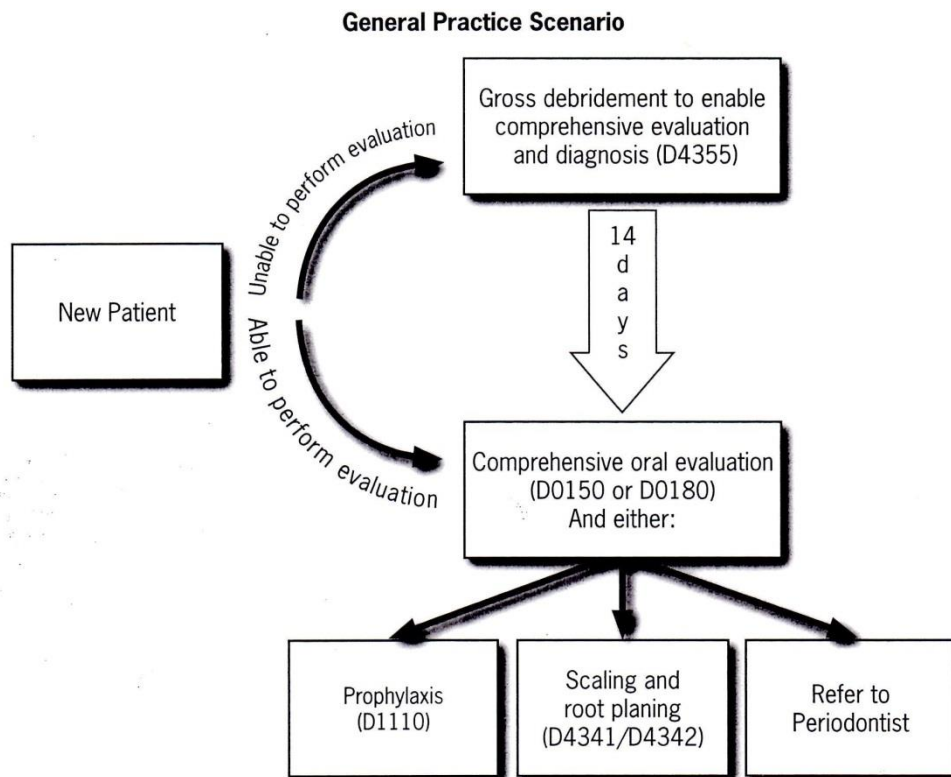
General Practice Scenario

New Patient

Unable to perform evaluation

Able to perform evaluation

Gross debridement to enable comprehensive evaluation and diagnosis (D4355)

14 days

Comprehensive oral evaluation (D0150 or D0180) And either:

Prophylaxis (D1110)

Scaling and root planing (D4341/D4342)

Refer to Periodontist